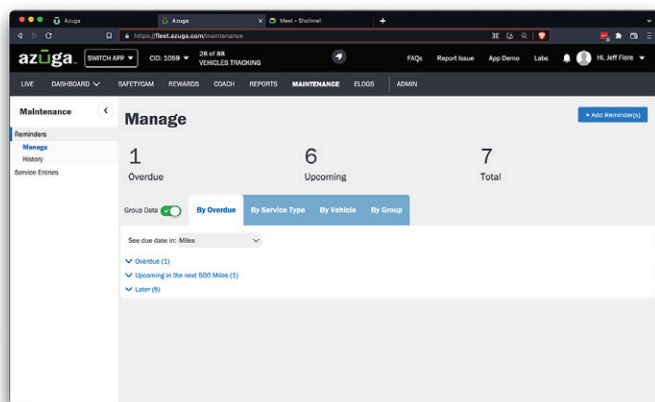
Azuga
Azuga
Meet - Shotime!
https://fleet.azuga.com/maintenance

azuga SWITCH APP CID: 1059 28 of 88 VEHICLES TRACKING FAQs Report Issue App Demo Labs Hi, Jeff Fiore

LIVE DASHBOARD SAFETYCAM REWARDS COACH REPORTS MAINTENANCE ELOGS ADMIN

Maintenance
Reminders
Manage
History
Service Entries

Manage

+ Add Reminder(s)

1
Overdue

6
Upcoming

7
Total

Group Data By Overdue By Service Type By Vehicle By Group

See due date in: Miles

Overdue (1)
Upcoming in the next 500 Miles (1)
Later (5)